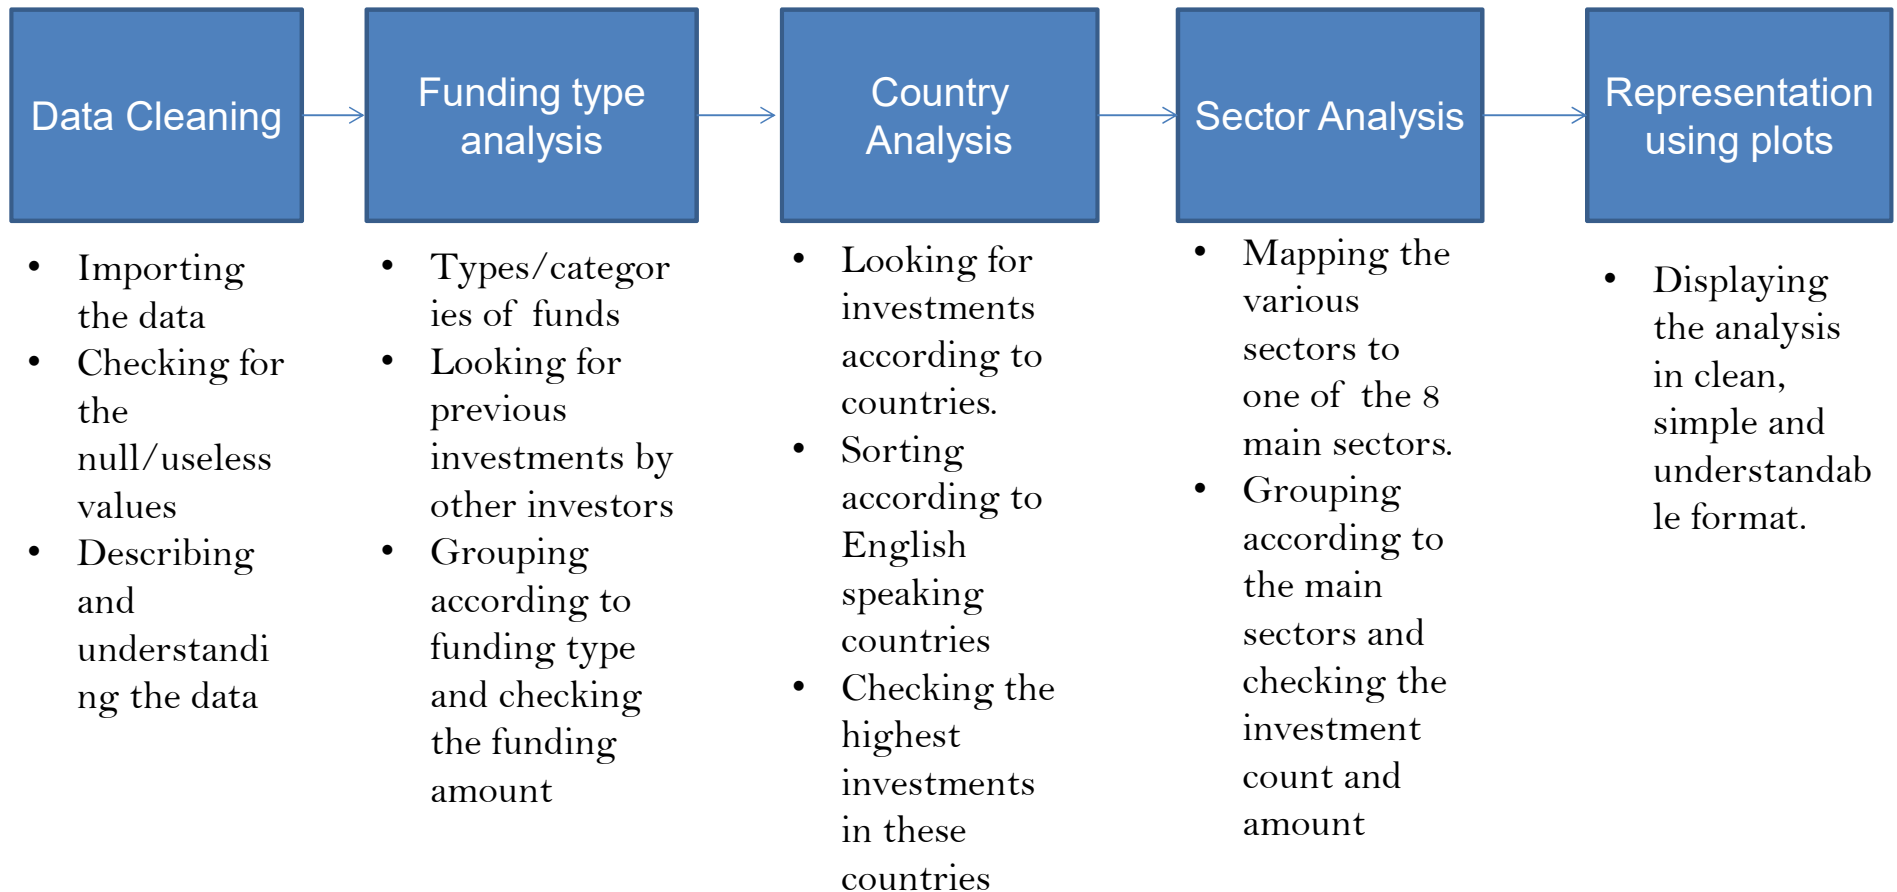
Data Cleaning

- Importing the data
- Checking for the null/useless values
- Describing and understanding the data

Funding type analysis

- Types/categories of funds
- Looking for previous investments by other investors
- Grouping according to funding type and checking the funding amount

Country Analysis

- Looking for investments according to countries.
- Sorting according to English speaking countries
- Checking the highest investments in these countries

Sector Analysis

- Mapping the various sectors to one of the 8 main sectors.
- Grouping according to the main sectors and checking the investment count and amount

Representation using plots

- Displaying the analysis in clean, simple and understandable format.